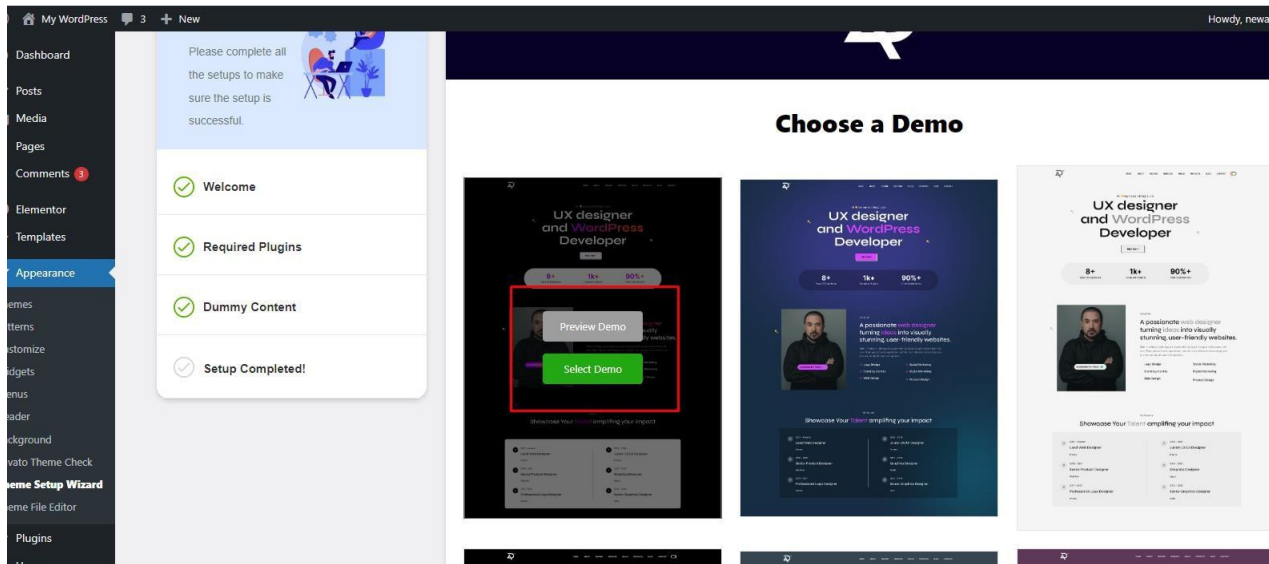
My WordPress 3 + New Howdy, newa

Dashboard
Posts
Media
Pages
Comments 3
Elementor
Templates
Appearance
emes
tterns
stomize
idgets
enus
ader
ckground
vato Theme Check
eme Setup Wizard
eme File Editor
Plugins

Please complete all the setups to make sure the setup is successful.

Welcome
Required Plugins
Dummy Content
Setup Completed!

Choose a Demo

UX designer and WordPress Developer
8+ 1k+ 90%+
Preview Demo
Select Demo
Showcase Your Talent amplifying your impact

UX designer and WordPress Developer
8+ 1k+ 90%+
A passionate web designer turning ideas into visually stunning, user-friendly websites.
Showcase Your Talent amplifying your impact

UX designer and WordPress Developer
8+ 1k+ 90%+
A passionate web designer turning ideas into visually stunning, user-friendly websites.
Showcase Your Talent amplifying your impact